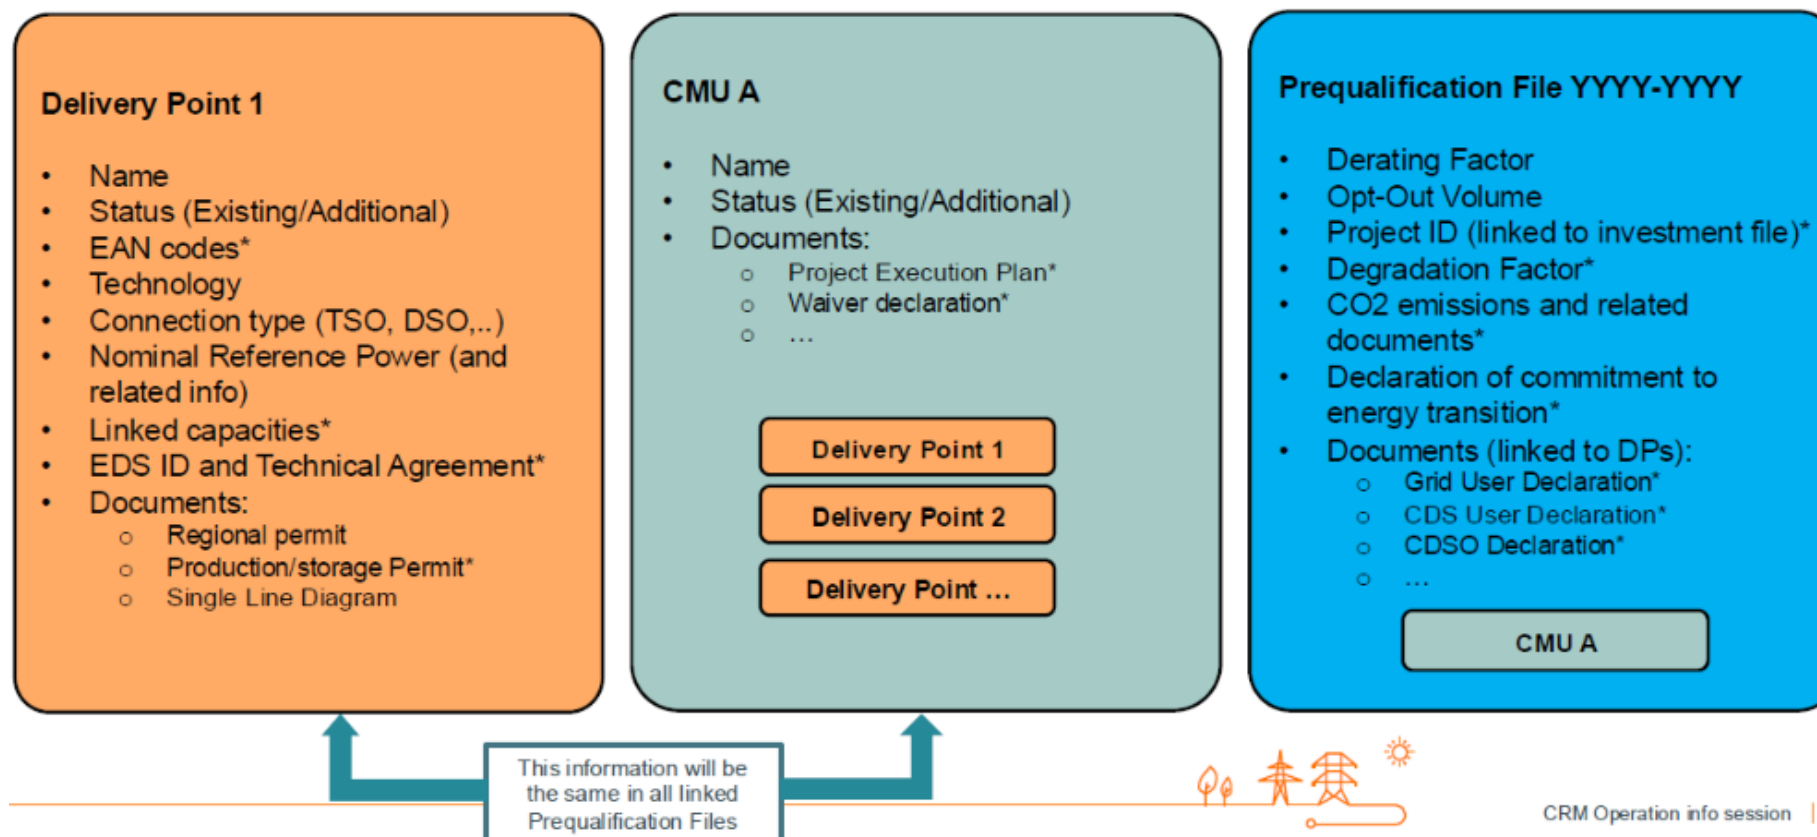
Delivery Point 1

- Name
- Status (Existing/Additional)
- EAN codes*
- Technology
- Connection type (TSO, DSO,..)
- Nominal Reference Power (and related info)
- Linked capacities*
- EDS ID and Technical Agreement*
- Documents:
  - Regional permit
  - Production/storage Permit*
  - Single Line Diagram

CMU A

- Name
- Status (Existing/Additional)
- Documents:
  - Project Execution Plan*
  - Waiver declaration*
  - …

Delivery Point 1

Delivery Point 2

Delivery Point …

Prequalification File YYYY-YYYY

- Derating Factor
- Opt-Out Volume
- Project ID (linked to investment file)*
- Degradation Factor*
- CO2 emissions and related documents*
- Declaration of commitment to energy transition*
- Documents (linked to DPs):
  - Grid User Declaration*
  - CDS User Declaration*
  - CDSO Declaration*
  - …

CMU A

This information will be the same in all linked Prequalification Files

CRM Operation info session